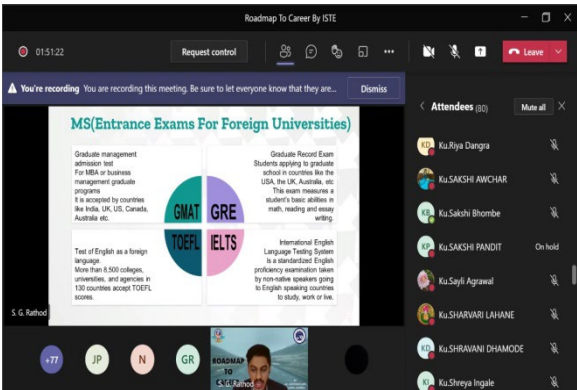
Roadmap To Career By ISTE

01:51:22

Request control

Leave

You're recording this meeting. Be sure to let everyone know that they are...

Dismiss

MS(Entrance Exams For Foreign Universities)

Graduate management admission test
For MBA or business management graduate programs
It is accepted by countries like India, UK, US, Canada, Australia etc.

Graduate Record Exam
Students applying to graduate school in countries like the USA, the UK, Australia, etc. This exam measures a student's basic abilities in math, reading and essay writing.

GMAT

GRE

TOEFL

IELTS

Test of English as a foreign language.
More than 8,500 colleges, universities, and agencies in 130 countries accept TOEFL scores.

International English Language Testing System is a standardized English proficiency examination taken by non-native speakers going to English speaking countries to study, work or live.

S. G. Rathod

+77

JP

N

GR

ROADMAP TO CAREER

S.G.Rathod

Attendees (80)

Mute all

KD Ku.Riya Dangra

Ku.SAKSHI AWCHAR

KB Ku.Sakshi Bhombe

KP Ku.SAKSHI PANDIT

On hold

Ku.Sayli Agrawal

Ku.SHARVARI LAHANE

KD Ku.SHRAVANI DHAMODE

KI Ku.Shreya Ingale